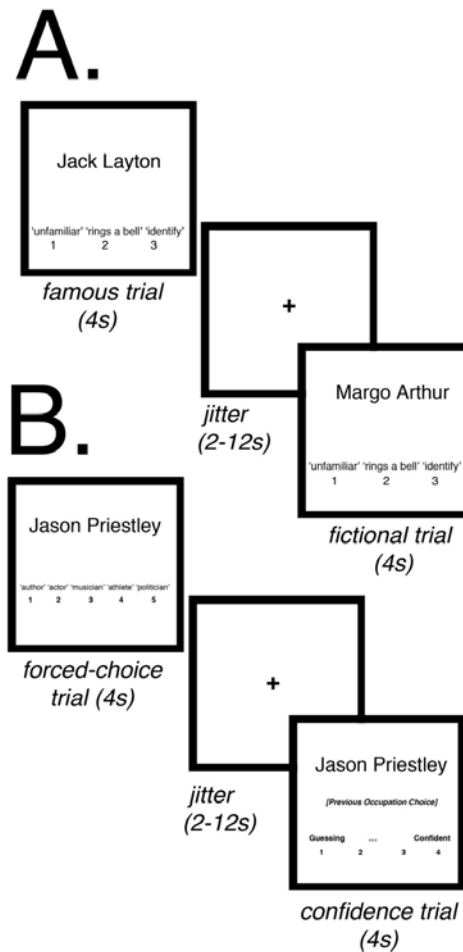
A.

Jack Layton

'unfamiliar' 'rings a bell' 'identify'
1 2 3

famous trial (4s)

+

jitter (2-12s)

Margo Arthur

'unfamiliar' 'rings a bell' 'identify'
1 2 3

fictional trial (4s)

B.

Jason Priestley

'author' 'actor' 'musician' 'athlete' 'politician'
1 2 3 4 5

forced-choice trial (4s)

+

jitter (2-12s)

Jason Priestley

[Previous Occupation Choice]

Guessing ... Confident
1 2 3 4

confidence trial (4s)